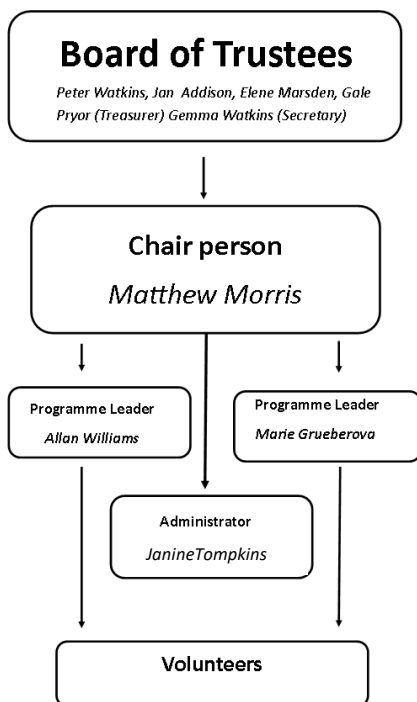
Board of Trustees

Peter Watkins, Jan Addison, Elene Marsden, Gale Pryor (Treasurer) Gemma Watkins (Secretary)

Chair person

Matthew Morris

Programme Leader

Allan Williams

Programme Leader

Marie Grueberova

Administrator

JanineTompkins

Volunteers